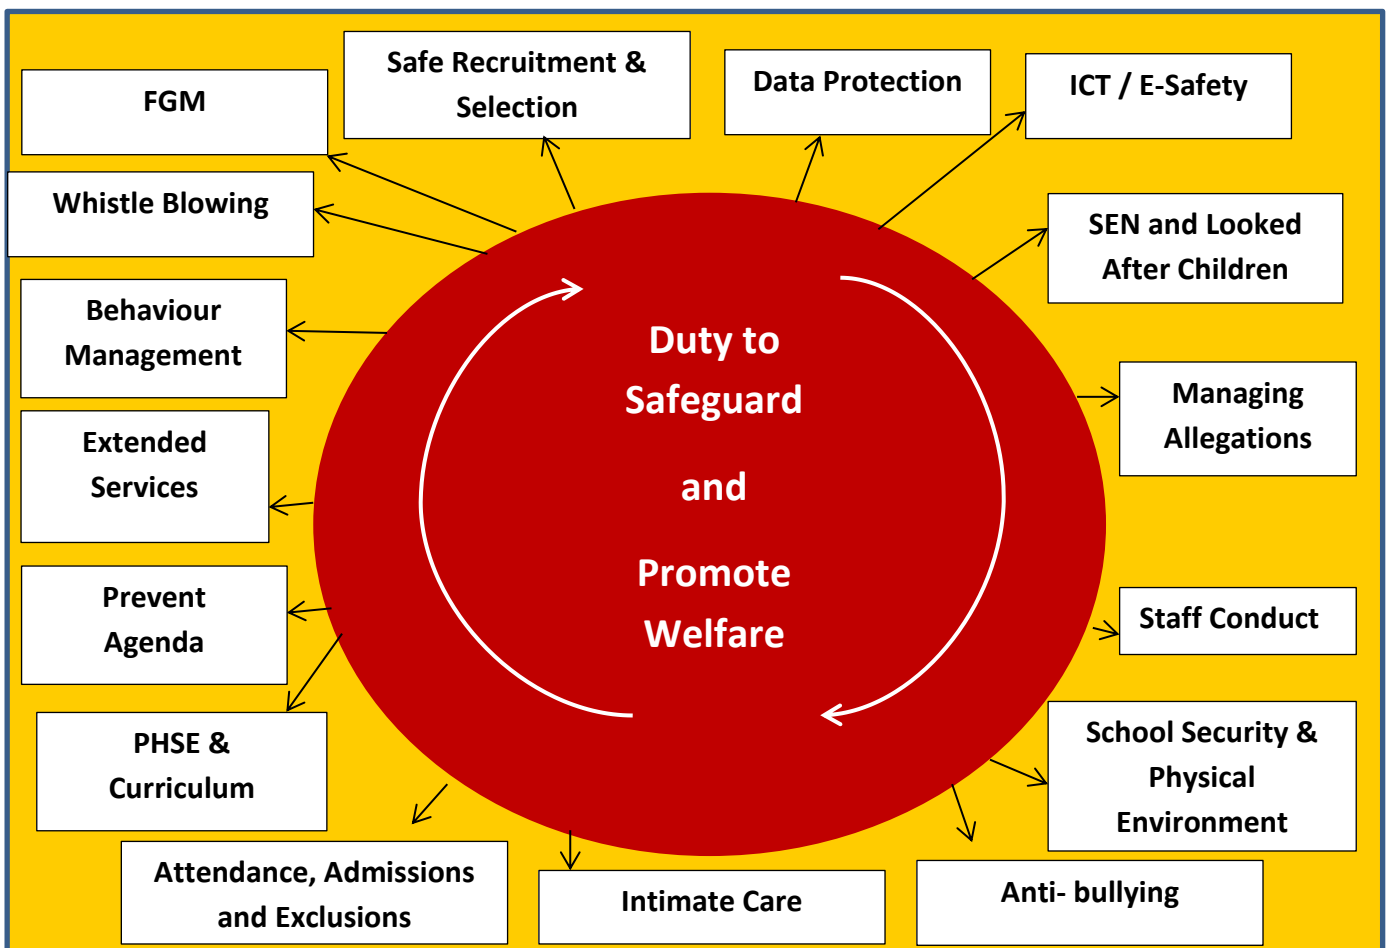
Duty to Safeguard

and

Promote Welfare

FGM

Safe Recruitment & Selection

Data Protection

ICT / E-Safety

Whistle Blowing

SEN and Looked After Children

Behaviour Management

Managing Allegations

Extended Services

Prevent Agenda

Staff Conduct

PHSE & Curriculum

School Security & Physical Environment

Attendance, Admissions and Exclusions

Intimate Care

Anti- bullying